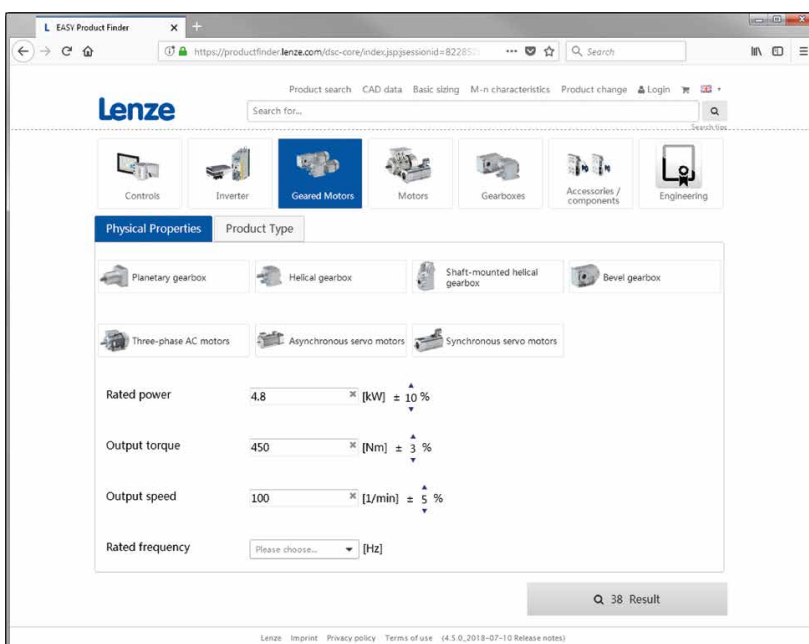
L EASY Product Finder ×   +

https://productfinder.lenze.com/dsc-core/index.jsp;jsessionid=822852   ···   Search

Product search   CAD data   Basic sizing   M-n characteristics   Product change   Login

Lenze

Search for...

Search tips

Controls   Inverter   Geared Motors   Motors   Gearboxes   Accessories / components   Engineering

Physical Properties   Product Type

Planetary gearbox   Helical gearbox   Shaft-mounted helical gearbox   Bevel gearbox

Three-phase AC motors   Asynchronous servo motors   Synchronous servo motors

Rated power   4.8   × [kW] ± 10 %

Output torque   450   × [Nm] ± 3 %

Output speed   100   × [1/min] ± 5 %

Rated frequency   Please choose...   [Hz]

38 Result

Lenze   Imprint   Privacy policy   Terms of use   (4.5.0_2018-07-10 Release notes)